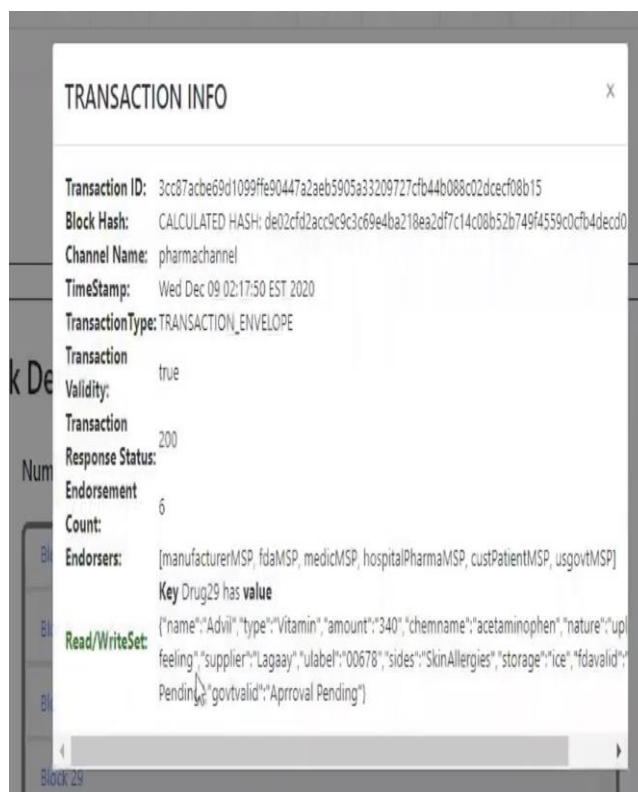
TRANSACTION INFO

X

| | |
|---|---|
| Transaction ID: | 3cc87acbe69d1099ffe90447a2aeb5905a33209727cfb44b088c02dcecf08b15 |
| Block Hash: | CALCULATED HASH: de02cfd2acc9c9c3c69e4ba218ea2df7c14c08b52b749f4559c0cfb4decd0 |
| Channel Name: | pharmachannel |
| TimeStamp: | Wed Dec 09 02:17:50 EST 2020 |
| TransactionType: | TRANSACTION_ENVELOPE |
| Transaction Validity: | true |
| Transaction Response Status: | 200 |
| Endorsement Count: | 6 |
| Endorsers: | [manufacturerMSP, fdaMSP, medicMSP, hospitalPharmaMSP, custPatientMSP, usgovtMSP] |
| Read/WriteSet: | Key Drug29 has value {"name":"Advil","type":"Vitamin","amount":"340","chemname":"acetaminophen","nature":"upl feeling","supplier":"Lagaay","ulabel":"00678","sides":"SkinAllergies","storage":"ice","fdavalid":" Pending","govtvalid":"Aprroval Pending"} |

k De

Num

Bl

Bl

Bl

Block 29